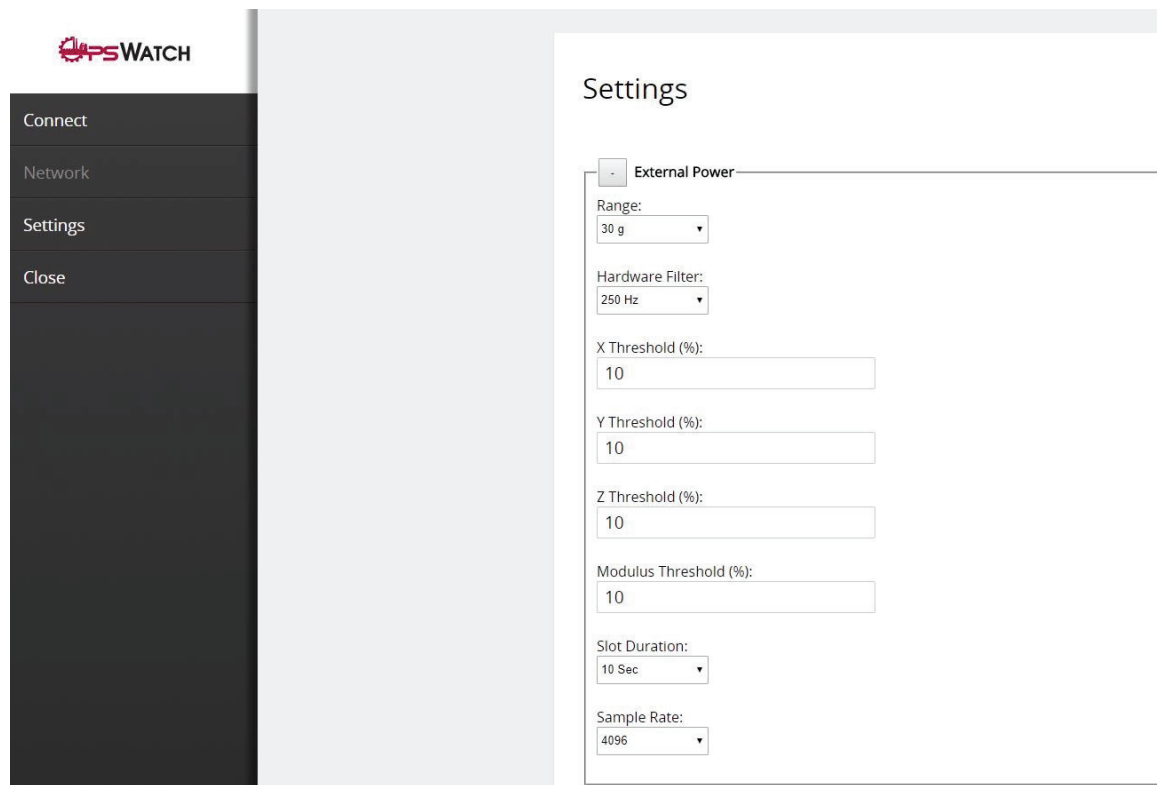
OPSWATCH

Connect

Network

Settings

Close

Settings

- External Power

Range:
30 g

Hardware Filter:
250 Hz

X Threshold (%):
10

Y Threshold (%):
10

Z Threshold (%):
10

Modulus Threshold (%):
10

Slot Duration:
10 Sec

Sample Rate:
4096